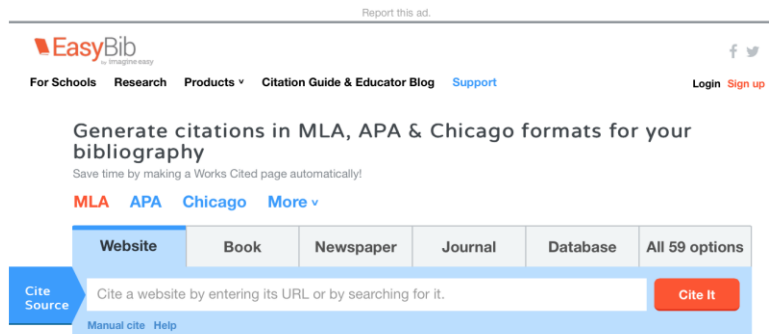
Report this ad.

EasyBib
by Imagine easy

For Schools Research Products Citation Guide & Educator Blog Support Login Sign up

Generate citations in MLA, APA & Chicago formats for your bibliography

Save time by making a Works Cited page automatically!

MLA APA Chicago More

| Website | Book | Newspaper | Journal | Database | All 59 options |
|---|---|---|---|---|---|

Cite Source

Cite a website by entering its URL or by searching for it.

Cite It

Manual cite Help